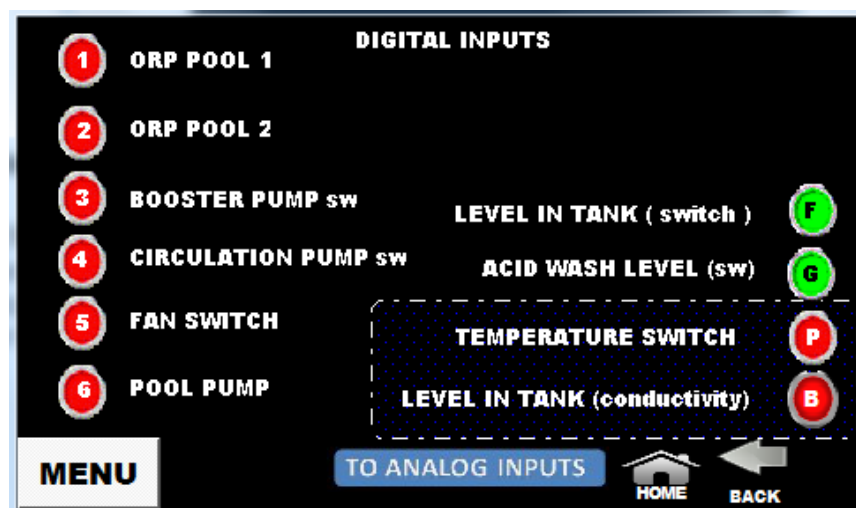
DIGITAL INPUTS

1 ORP POOL 1

2 ORP POOL 2

3 BOOSTER PUMP sw

4 CIRCULATION PUMP sw

5 FAN SWITCH

6 POOL PUMP

LEVEL IN TANK ( switch ) F

ACID WASH LEVEL (sw) G

TEMPERATURE SWITCH P

LEVEL IN TANK (conductivity) B

MENU

TO ANALOG INPUTS

HOME

BACK